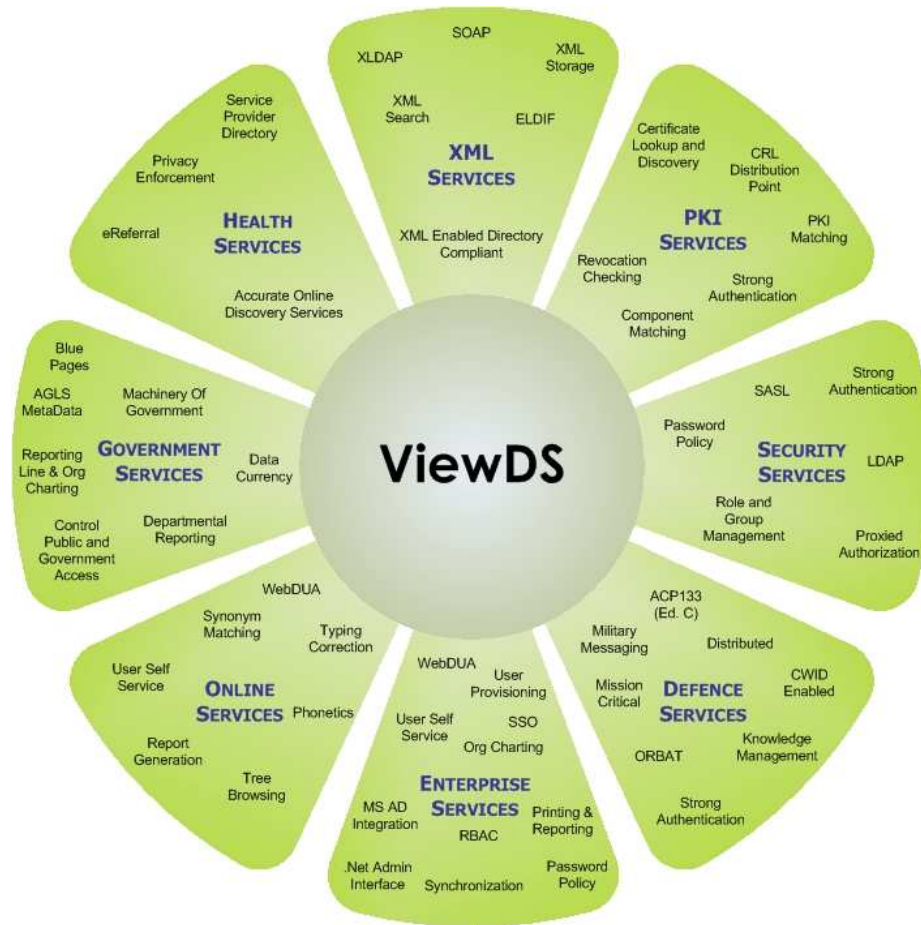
XLDAP
SOAP
XML Storage
XML Search
ELDIF
XML SERVICES
XML Enabled Directory Compliant

Service Provider Directory
Privacy Enforcement
eReferral
HEALTH SERVICES
Accurate Online Discovery Services

Certificate Lookup and Discovery
CRL Distribution Point
PKI SERVICES
PKI Matching
Revocation Checking
Strong Authentication
Component Matching

Blue Pages
AGLS MetaData
Machinery Of Government
Reporting Line & Org Charting
GOVERNMENT SERVICES
Data Currency
Control Public and Government Access
Departmental Reporting

ViewDS

SASL
Strong Authentication
Password Policy
SECURITY SERVICES
LDAP
Role and Group Management
Proxied Authorization

WebDUA
Synonym Matching
Typing Correction
User Self Service
ONLINE SERVICES
Phonetics
Report Generation
Tree Browsing

WebDUA
User Provisioning
User Self Service
SSO
Org Charting
ENTERPRISE SERVICES
MS AD Integration
RBAC
Printing & Reporting
.Net Admin Interface
Synchronization
Password Policy

ACP133 (Ed. C)
Military Messaging
Distributed
Mission Critical
DEFENCE SERVICES
CWID Enabled
ORBAT
Knowledge Management
Strong Authentication